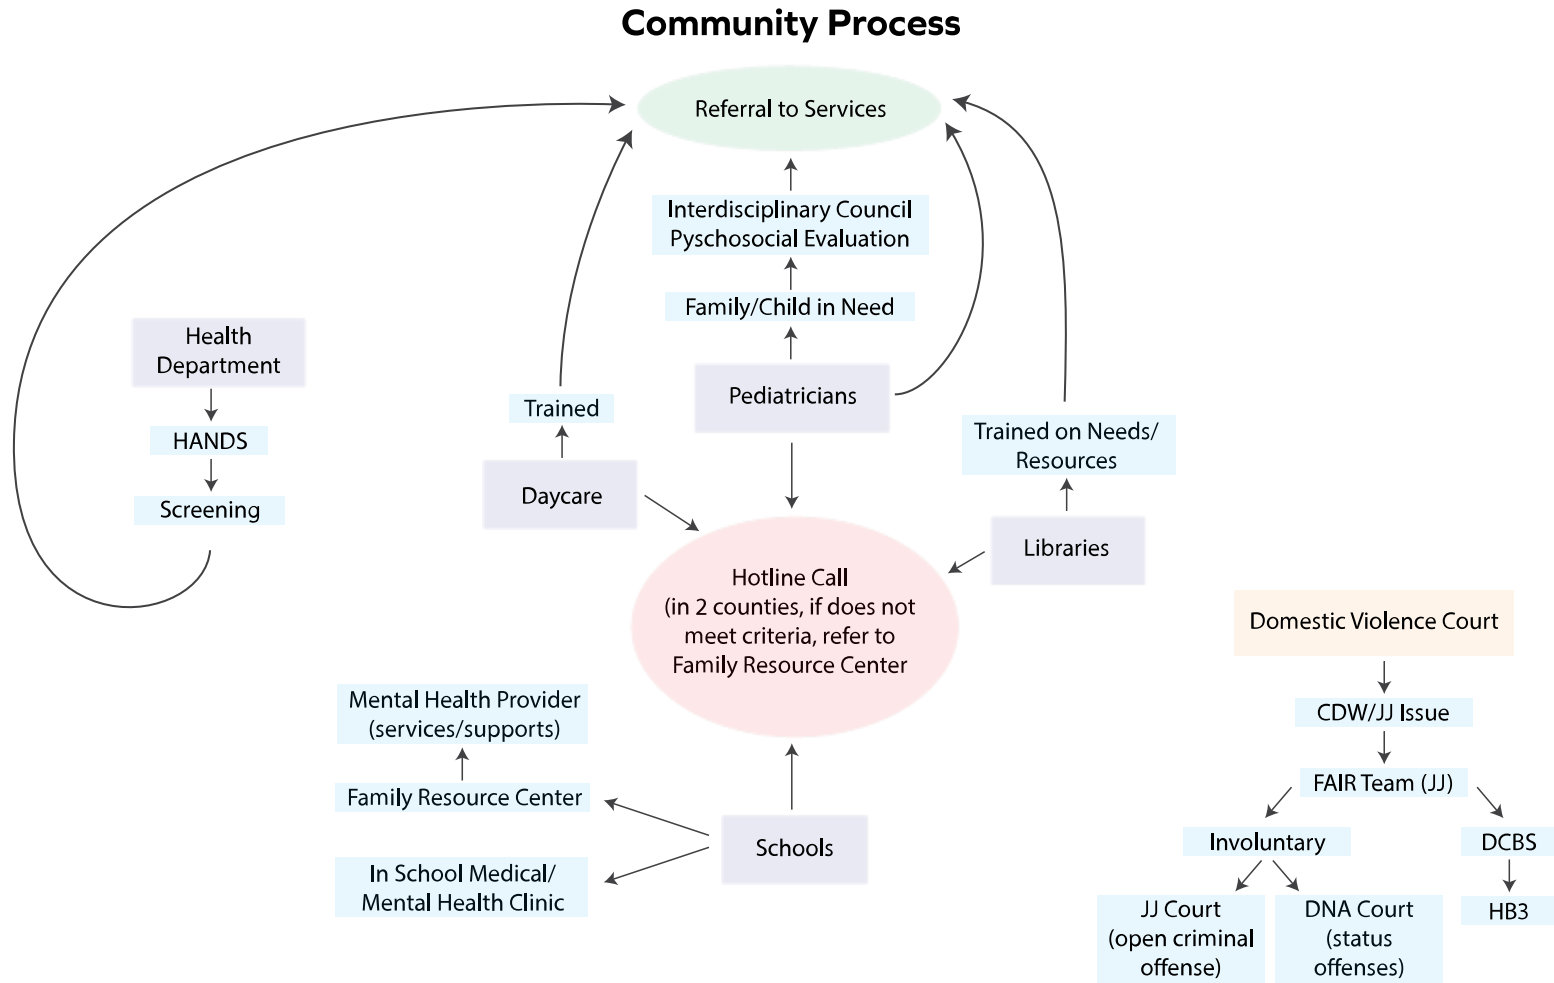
Community Process

Referral to Services

Interdisciplinary Council Pyschosocial Evaluation

Family/Child in Need

Health Department

HANDS

Screening

Trained

Pediatricians

Trained on Needs/ Resources

Daycare

Libraries

Hotline Call
(in 2 counties, if does not meet criteria, refer to Family Resource Center

Domestic Violence Court

CDW/JJ Issue

FAIR Team (JJ)

Mental Health Provider (services/supports)

Family Resource Center

In School Medical/ Mental Health Clinic

Schools

Involuntary

DCBS

JJ Court (open criminal offense)

DNA Court (status offenses)

HB3